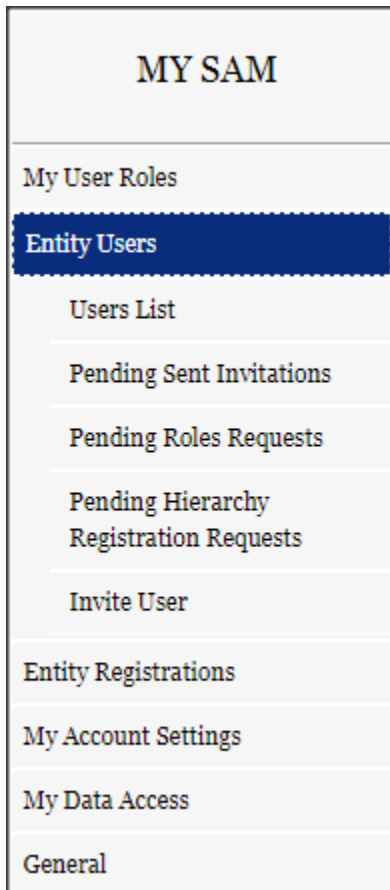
MY SAM

My User Roles

Entity Users

Users List

Pending Sent Invitations

Pending Roles Requests

Pending Hierarchy Registration Requests

Invite User

Entity Registrations

My Account Settings

My Data Access

General